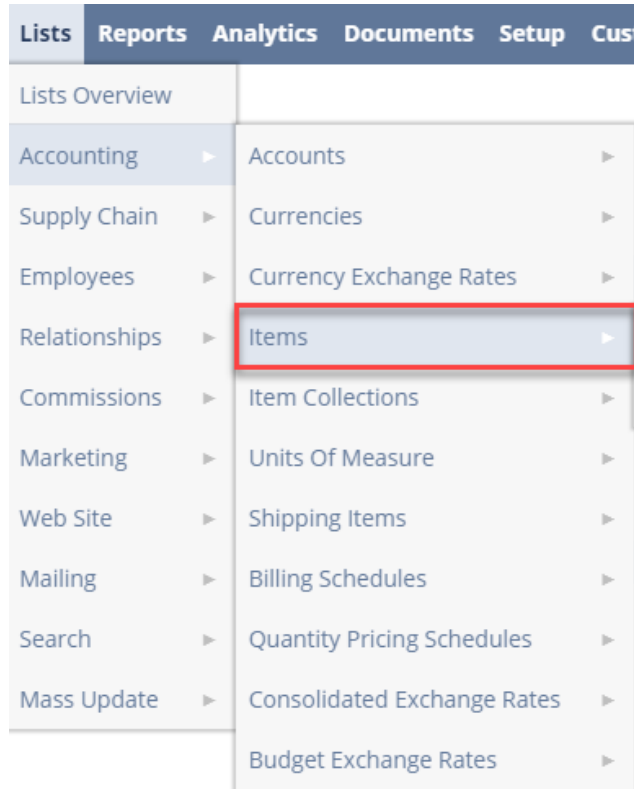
Lists Reports Analytics Documents Setup Cus

Lists Overview
Accounting
Supply Chain
Employees
Relationships
Commissions
Marketing
Web Site
Mailing
Search
Mass Update

Accounts
Currencies
Currency Exchange Rates
Items
Item Collections
Units Of Measure
Shipping Items
Billing Schedules
Quantity Pricing Schedules
Consolidated Exchange Rates
Budget Exchange Rates